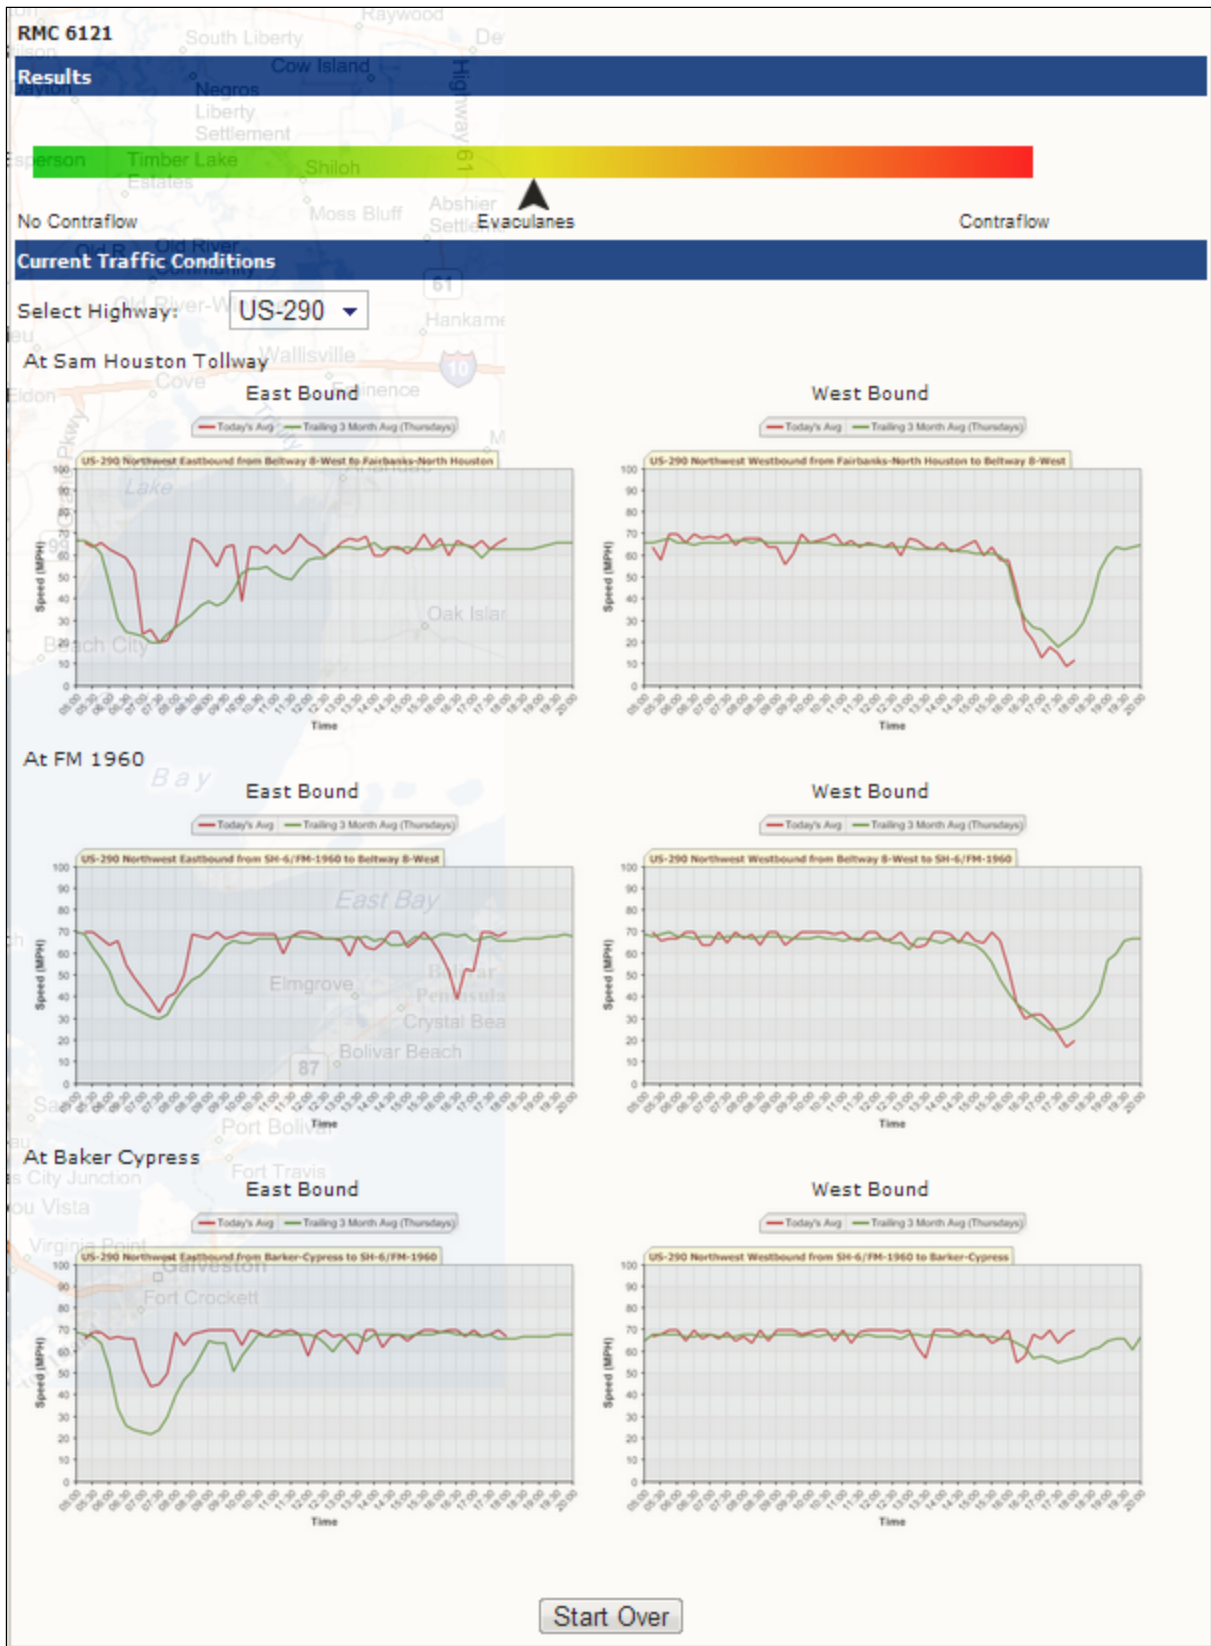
RMC 6121

Results

No Contraflow

Evaculanes

Contraflow

Current Traffic Conditions

Select Highway: US-290

At Sam Houston Tollway

East Bound

Today's Avg — Trailing 3 Month Avg (Thursdays)

US-290 Northwest Eastbound from Beltway 8-West to Fairbanks-North Houston

Speed (MPH)

Time

West Bound

Today's Avg — Trailing 3 Month Avg (Thursdays)

US-290 Northwest Westbound from Fairbanks-North Houston to Beltway 8-West

Speed (MPH)

Time

At FM 1960

East Bound

Today's Avg — Trailing 3 Month Avg (Thursdays)

US-290 Northwest Eastbound from SH-6/FM-1960 to Beltway 8-West

Speed (MPH)

Time

West Bound

Today's Avg — Trailing 3 Month Avg (Thursdays)

US-290 Northwest Westbound from Beltway 8-West to SH-6/FM-1960

Speed (MPH)

Time

At Baker Cypress

East Bound

Today's Avg — Trailing 3 Month Avg (Thursdays)

US-290 Northwest Eastbound from Barker-Cypress to SH-6/FM-1960

Speed (MPH)

Time

West Bound

Today's Avg — Trailing 3 Month Avg (Thursdays)

US-290 Northwest Westbound from SH-6/FM-1960 to Barker-Cypress

Speed (MPH)

Time

Start Over